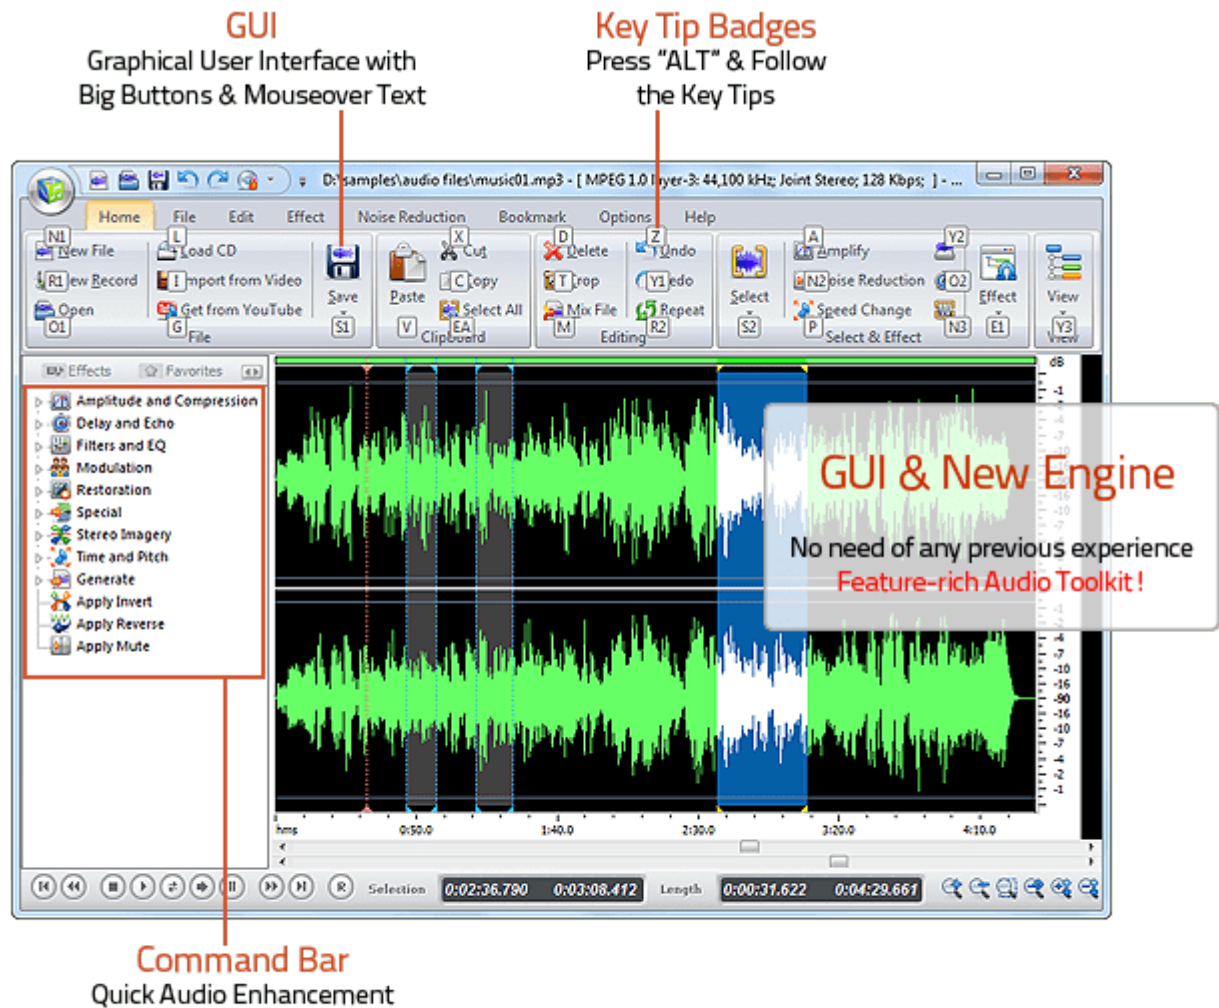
GUI
Graphical User Interface with Big Buttons & Mouseover Text

Key Tip Badges
Press "ALT" & Follow the Key Tips

D:\samples\audio files\music01.mp3 - [ MPEG 1.0 layer-3: 44,100 kHz; Joint Stereo; 128 Kbps; ] - ...

Home File Edit Effect Noise Reduction Bookmark Options Help

N1 New File
R1 New Record
Open O1
L Load CD
I Import from Video
Get from YouTube G
File
Save S1
Paste V
X Cut
C Copy
Select All EA
Clipboard
D Delete
T Crop
Mix File M
Z Undo
Y1 Redo
Repeat R2
Editing
Select S2
A Amplify
N2 Noise Reduction
Speed Change P
Select & Effect
Y2
O2
N3
Effect E1
View Y3
View

Effects Favorites
Amplitude and Compression
Delay and Echo
Filters and EQ
Modulation
Restoration
Special
Stereo Imagery
Time and Pitch
Generate
Apply Invert
Apply Reverse
Apply Mute

dB
-1
-6
-7
-10
-16
-90
-16
-10
-7
-4
-2
-1

hms 0:50.0 1:40.0 2:30.0 3:20.0 4:10.0

GUI & New Engine
No need of any previous experience
Feature-rich Audio Toolkit !

R Selection 0:02:36.790 0:03:08.412 Length 0:00:31.622 0:04:29.661

Command Bar
Quick Audio Enhancement